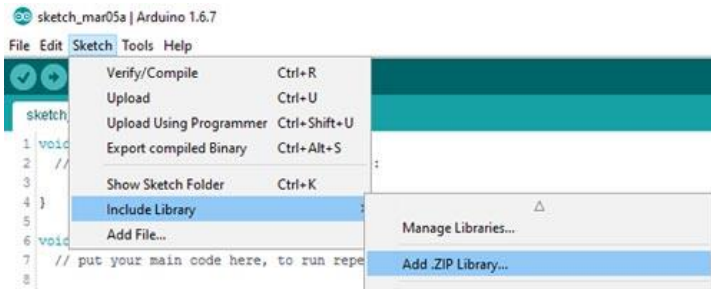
sketch_mar05a | Arduino 1.6.7

File Edit Sketch Tools Help

sketch

Verify/Compile Ctrl+R
Upload Ctrl+U
Upload Using Programmer Ctrl+Shift+U
Export compiled Binary Ctrl+Alt+S
Show Sketch Folder Ctrl+K
Include Library
Add File...

Δ
Manage Libraries...
Add .ZIP Library...

1 voi
2 //
3
4 }
5
6 voi
7 // put your main code here, to run repe
8